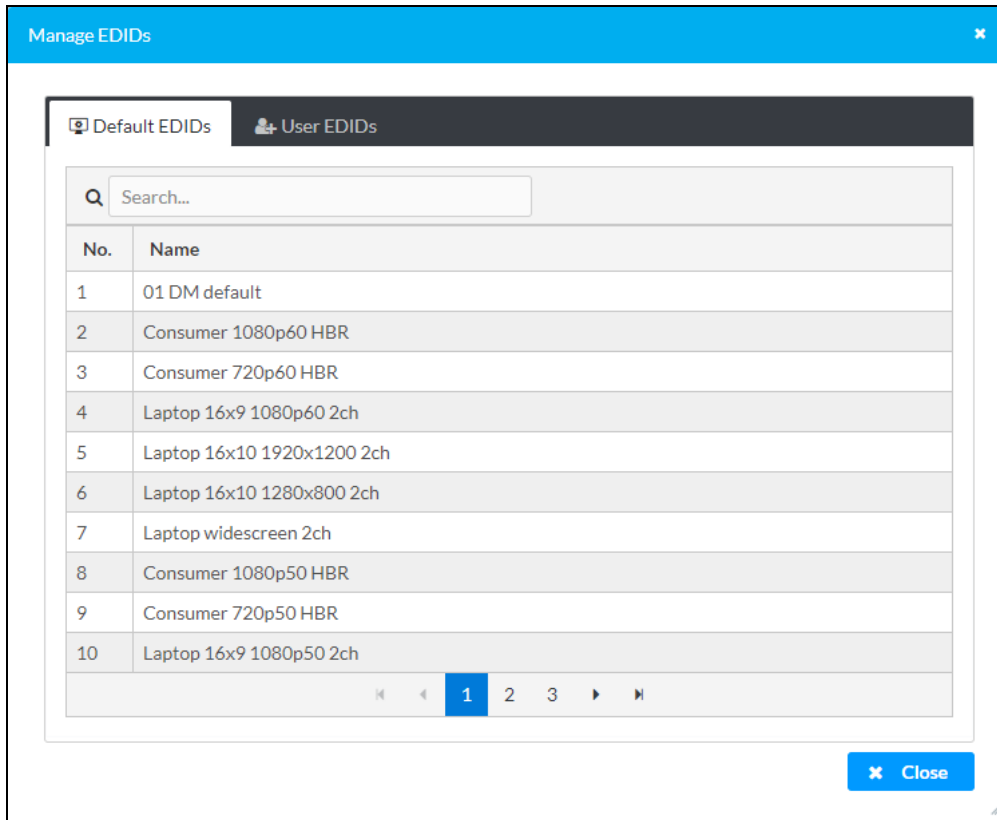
Manage EDIDs

×

Default EDIDs User EDIDs

Search...

| No. | Name |
|---|---|
| 1 | 01 DM default |
| 2 | Consumer 1080p60 HBR |
| 3 | Consumer 720p60 HBR |
| 4 | Laptop 16x9 1080p60 2ch |
| 5 | Laptop 16x10 1920x1200 2ch |
| 6 | Laptop 16x10 1280x800 2ch |
| 7 | Laptop widescreen 2ch |
| 8 | Consumer 1080p50 HBR |
| 9 | Consumer 720p50 HBR |
| 10 | Laptop 16x9 1080p50 2ch |

1 2 3

Close